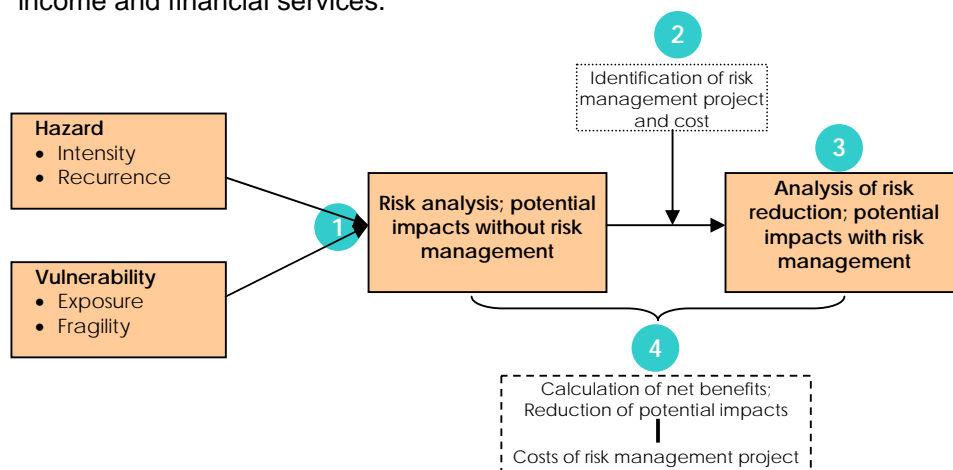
income and financial services.

Hazard
• Intensity
• Recurrence

Vulnerability
• Exposure
• Fragility

1

Risk analysis; potential impacts without risk management

2

Identification of risk management project and cost

3

Analysis of risk reduction; potential impacts with risk management

4

Calculation of net benefits; Reduction of potential impacts

Costs of risk management project